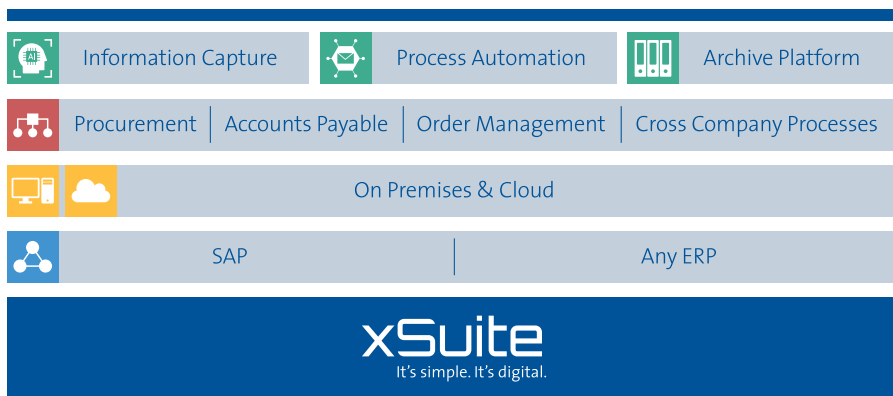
AI

Information Capture

Process Automation

Archive Platform

Procurement | Accounts Payable | Order Management | Cross Company Processes

On Premises & Cloud

SAP | Any ERP

xSuite
It's simple. It's digital.